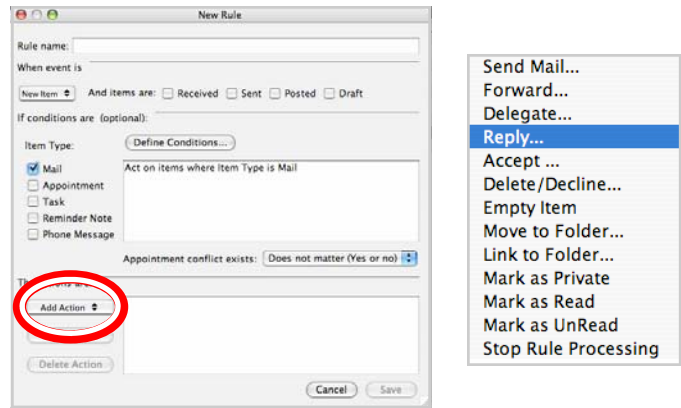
New Rule

Rule name:

When event is

New Item

And items are: Received Sent Posted Draft

If conditions are (optional):

Item Type:

Define Conditions...

Mail
Appointment
Task
Reminder Note
Phone Message

Act on items where Item Type is Mail

Appointment conflict exists: Does not matter (Yes or no)

Th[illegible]ons are

Add Action

Delete Action

Cancel Save

Send Mail...
Forward...
Delegate...
Reply...
Accept ...
Delete/Decline...
Empty Item
Move to Folder...
Link to Folder...
Mark as Private
Mark as Read
Mark as UnRead
Stop Rule Processing